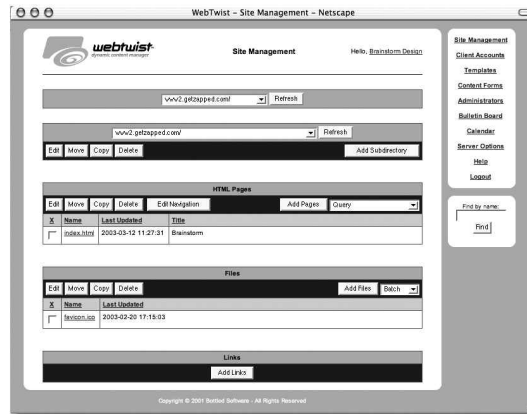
WebTwist - Site Management - Netscape

webtwist
dynamic content manager

Site Management

Hello, Brainstorm Design

www2.getzapped.com/ Refresh

www2.getzapped.com/ Refresh

Edit Move Copy Delete Add Subdirectory

HTML Pages

Edit Move Copy Delete Edit Navigation Add Pages Query

| X | Name | Last Updated | Title |
|---|---|---|---|
| | index.html | 2003-03-12 11:27:31 | Brainstorm |

Files

Edit Move Copy Delete Add Files Batch

| X | Name | Last Updated |
|---|---|---|
| | favicon.ico | 2003-02-20 17:15:03 |

Links

Add Links

Copyright © 2001 Bottled Software - All Rights Reserved

Site Management
Client Accounts
Templates
Content Forms
Administrators
Bulletin Board
Calendar
Server Options
Help
Logout

Find by name:
Find